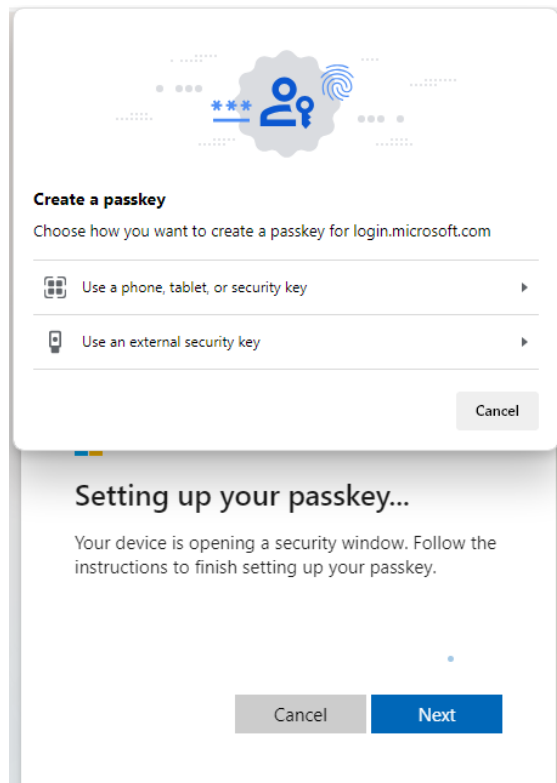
***

Create a passkey

Choose how you want to create a passkey for login.microsoft.com

Use a phone, tablet, or security key

Use an external security key

Cancel

Setting up your passkey...

Your device is opening a security window. Follow the instructions to finish setting up your passkey.

Cancel

Next